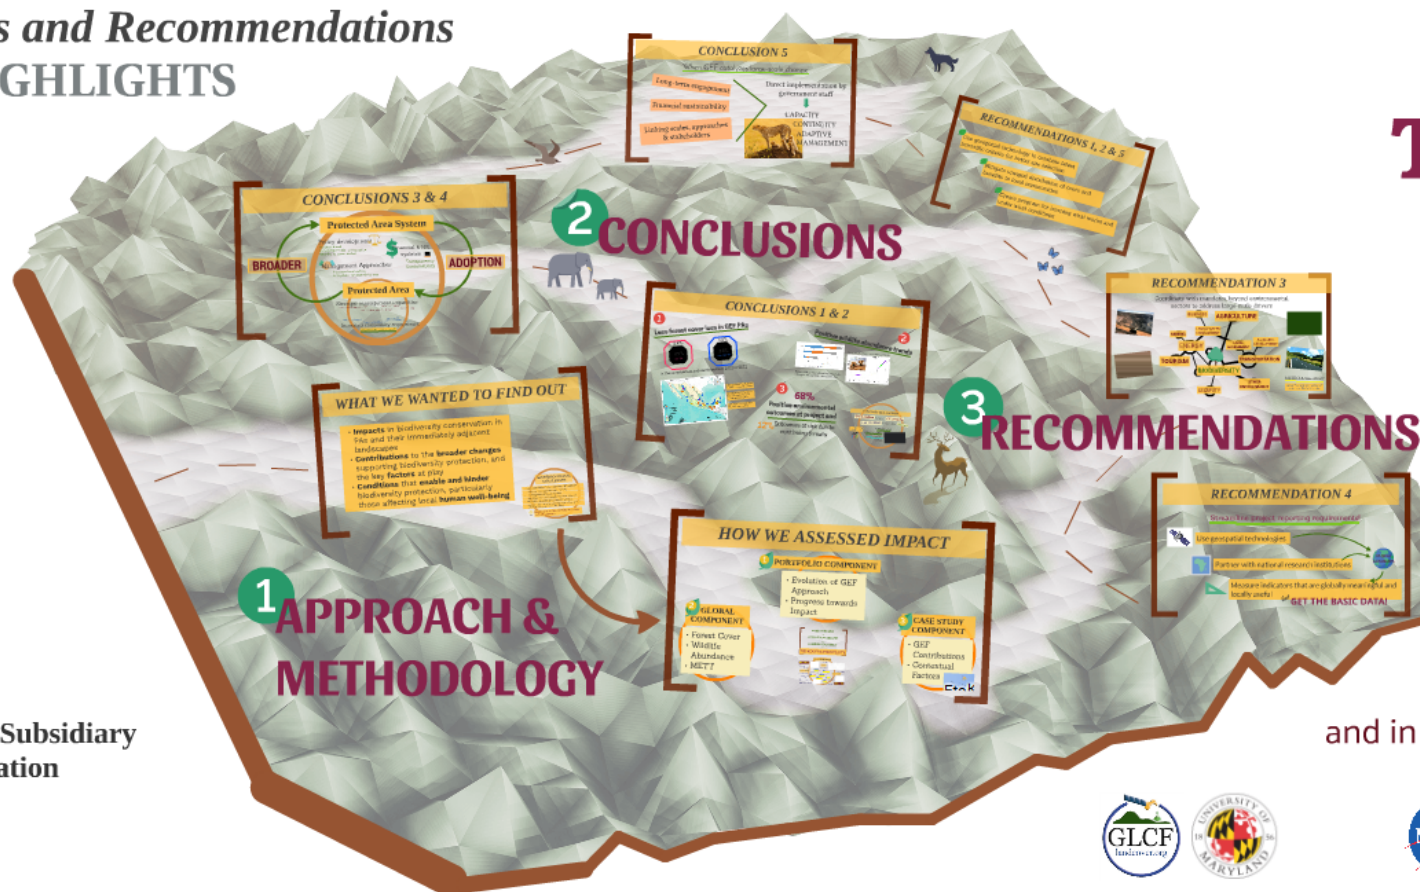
s and Recommendations
GHLIGHTS

CONCLUSION 5

Long-term engagement
Financial sustainability
Linking scales, approaches & stakeholders

Direct implementation by government staff

CAPACITY
CONTINUITY
ADAPTIVE MANAGEMENT

RECOMMENDATIONS 1, 2 & 5

CONCLUSIONS 3 & 4

Protected Area System
BROADER
ADOPTION
Protected Area

2 CONCLUSIONS

CONCLUSIONS 1 & 2

68%

RECOMMENDATION 3

AGRICULTURE
ENERGY
TOURISM
BIODIVERSITY

3 RECOMMENDATIONS

WHAT WE WANTED TO FIND OUT

• Impacts in biodiversity conservation in PAs and their immediately adjacent landscapes
• Contributions to the broader changes supporting biodiversity protection, and the key factors at play
• Conditions that enable and hinder biodiversity protection, particularly those affecting local human well-being

RECOMMENDATION 4

Use geospatial technologies
Partner with national research institutions
Measure indicators that are globally meaningful and locally useful
GET THE BASIC DATA!

HOW WE ASSESSED IMPACT

PORTFOLIO COMPONENT
• Evolution of GEF Approach
• Progress towards Impact

GLOBAL COMPONENT
• Forest Cover
• Wildlife Abundance
• METT

CASE STUDY COMPONENT
• GEF Contributions
• Contextual Factors

1 APPROACH & METHODOLOGY

Subsidiary
ation

and in

GLCF
UNIVERSITY OF MARYLAND
T